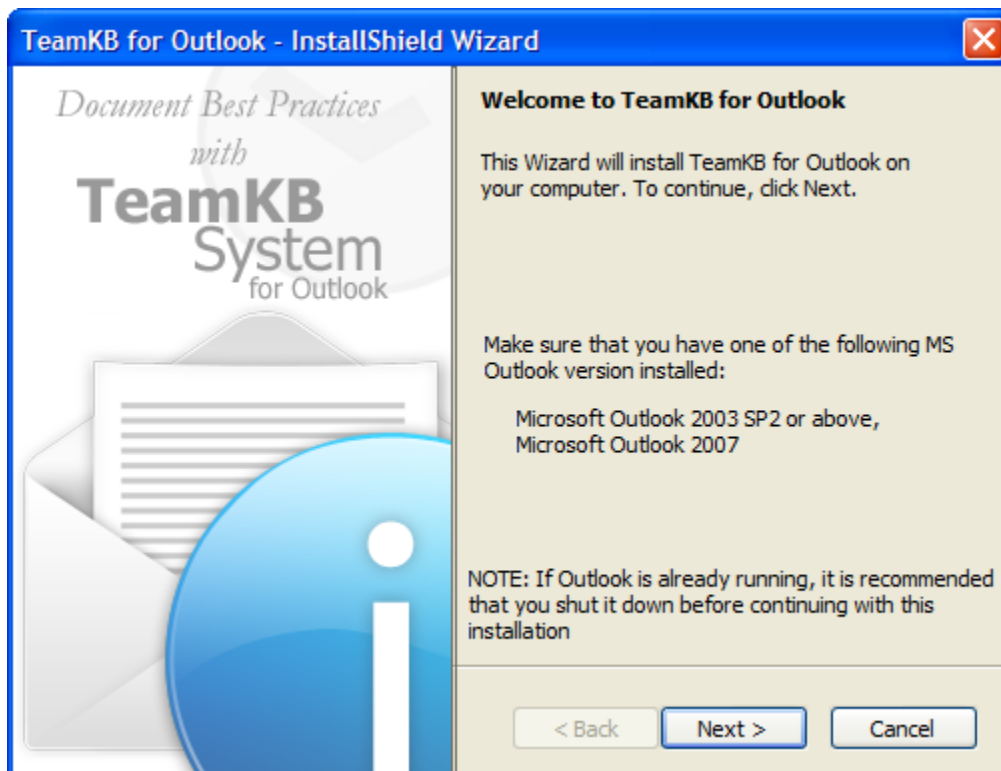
TeamKB for Outlook - InstallShield Wizard

Document Best Practices with TeamKB System for Outlook

Welcome to TeamKB for Outlook

This Wizard will install TeamKB for Outlook on your computer. To continue, click Next.

Make sure that you have one of the following MS Outlook version installed:

Microsoft Outlook 2003 SP2 or above,
Microsoft Outlook 2007

NOTE: If Outlook is already running, it is recommended that you shut it down before continuing with this installation

< Back
Next >
Cancel